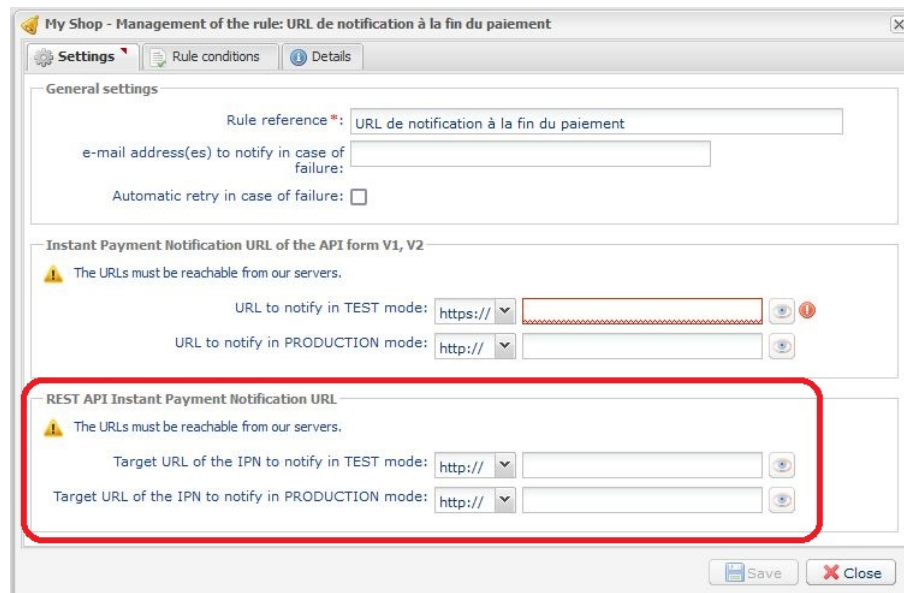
My Shop - Management of the rule: URL de notification à la fin du paiement

Settings
Rule conditions
Details

General settings

Rule reference*: URL de notification à la fin du paiement

e-mail address(es) to notify in case of failure:

Automatic retry in case of failure:

Instant Payment Notification URL of the API form V1, V2

The URLs must be reachable from our servers.

URL to notify in TEST mode: https://

URL to notify in PRODUCTION mode: http://

REST API Instant Payment Notification URL

The URLs must be reachable from our servers.

Target URL of the IPN to notify in TEST mode: http://

Target URL of the IPN to notify in PRODUCTION mode: http://

Save
Close